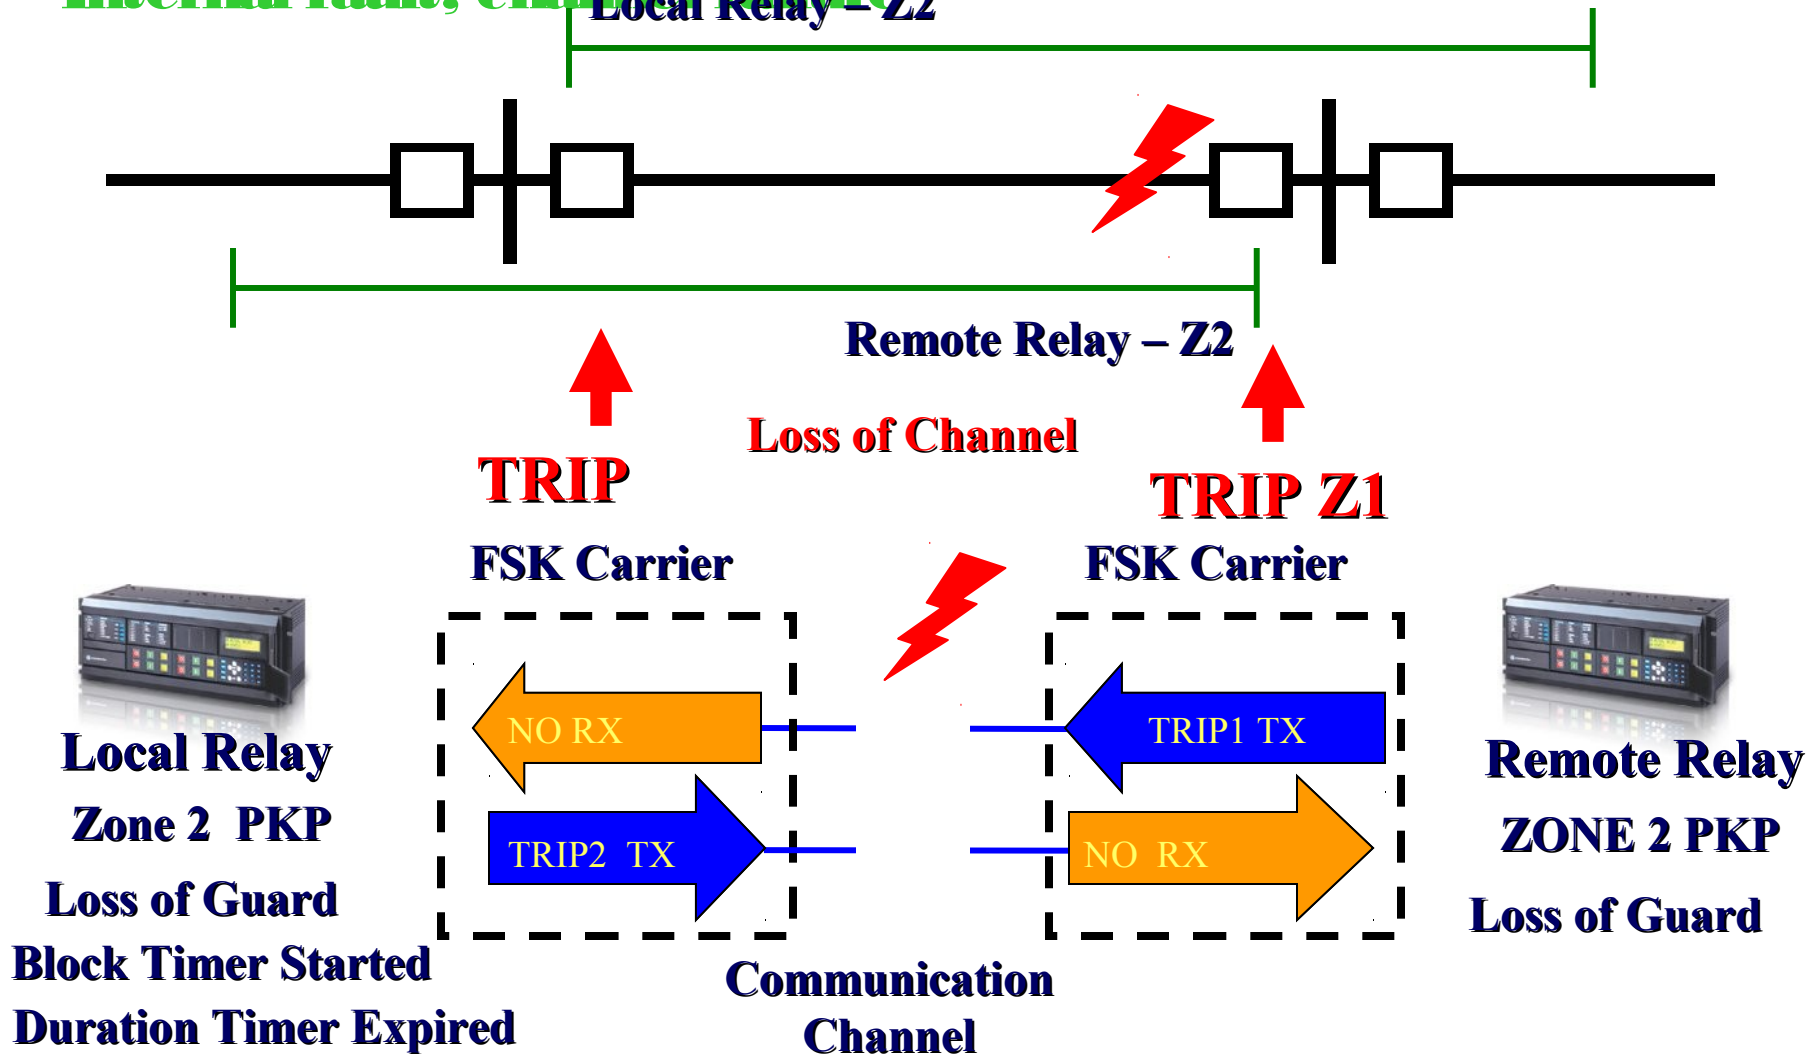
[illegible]

Local Relay – Z2

Remote Relay – Z2

Loss of Channel

TRIP

TRIP Z1

FSK Carrier

FSK Carrier

NO RX

TRIP2 TX

TRIP1 TX

NO RX

Local Relay

Zone 2 PKP

Loss of Guard

Block Timer Started

Duration Timer Expired

Communication Channel

Remote Relay

ZONE 2 PKP

Loss of Guard